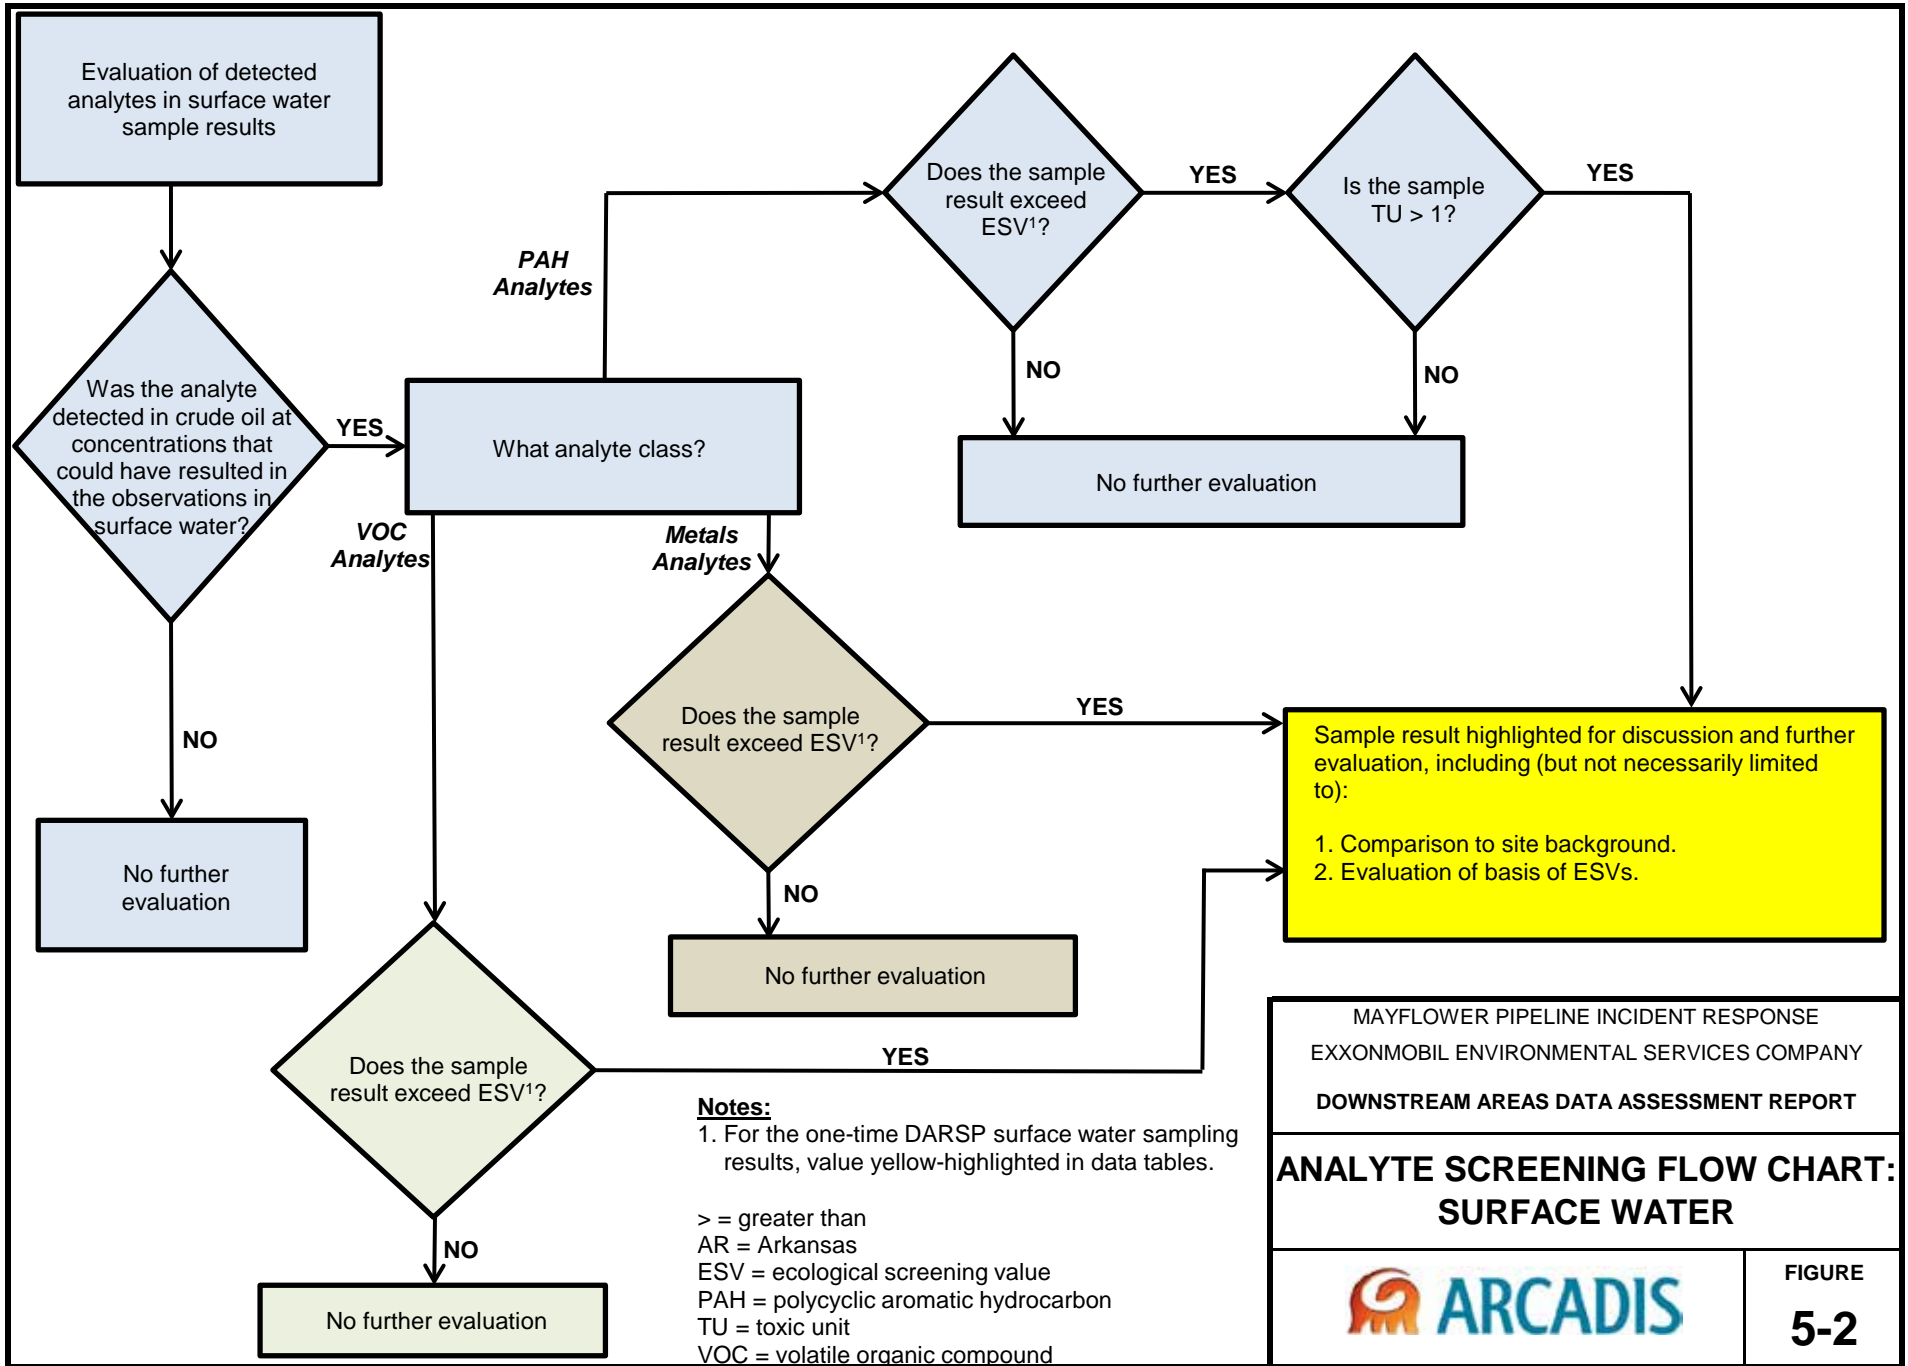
Evaluation of detected analytes in surface water sample results

Was the analyte detected in crude oil at concentrations that could have resulted in the observations in surface water?

YES

NO

No further evaluation

What analyte class?

PAH Analytes

VOC Analytes

Metals Analytes

Does the sample result exceed ESV$^1$?

YES

NO

Is the sample TU > 1?

YES

NO

No further evaluation

Does the sample result exceed ESV$^1$?

YES

NO

No further evaluation

Sample result highlighted for discussion and further evaluation, including (but not necessarily limited to):

1. Comparison to site background.
2. Evaluation of basis of ESVs.

Does the sample result exceed ESV$^1$?

YES

NO

No further evaluation

Notes:
1. For the one-time DARSP surface water sampling results, value yellow-highlighted in data tables.

> = greater than
AR = Arkansas
ESV = ecological screening value
PAH = polycyclic aromatic hydrocarbon
TU = toxic unit
VOC = volatile organic compound

MAYFLOWER PIPELINE INCIDENT RESPONSE
EXXONMOBIL ENVIRONMENTAL SERVICES COMPANY
DOWNSTREAM AREAS DATA ASSESSMENT REPORT

ANALYTE SCREENING FLOW CHART: SURFACE WATER

ARCADIS

FIGURE
5-2